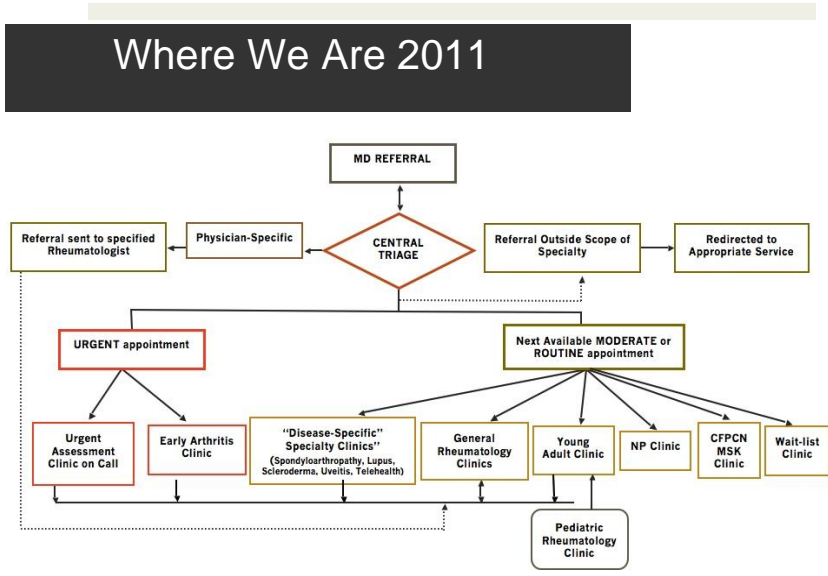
Where We Are 2011

MD REFERRAL

Referral sent to specified Rheumatologist

Physician-Specific

CENTRAL TRIAGE

Referral Outside Scope of Specialty

Redirected to Appropriate Service

URGENT appointment

Next Available MODERATE or ROUTINE appointment

Urgent Assessment Clinic on Call

Early Arthritis Clinic

"Disease-Specific" Specialty Clinics" (Spondyloarthropathy, Lupus, Scleroderma, Uveitis, Telehealth)

General Rheumatology Clinics

Young Adult Clinic

NP Clinic

CFPCN MSK Clinic

Wait-list Clinic

Pediatric Rheumatology Clinic